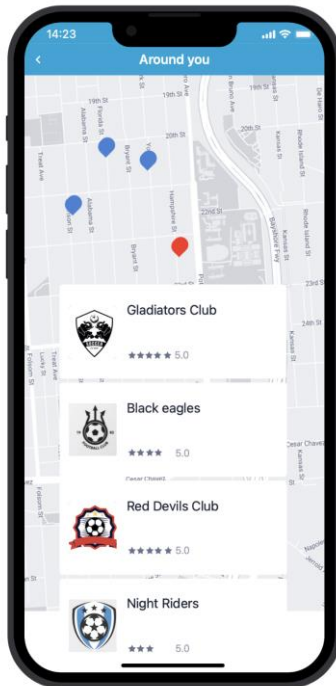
14:23

<

Around you

19th St
19th St
Alabama St
Florida St
Bryant St
York St
20th St
Treat Ave
Alabama St
Bryant St
Humphrey St
Potrero Ave
22nd St
23rd St
Kansas St
Rhode Island St
De Haro St
Vermont St
Kansas St
24th St
Folsom St
Treat Ave
Lucky St
Cesar Chavez
Kansas St
Folsom St

Gladiators Club
★★★★★ 5.0

Black eagles
★★★★ 5.0

Red Devils Club
★★★★★ 5.0

Night Riders
★★★ 5.0